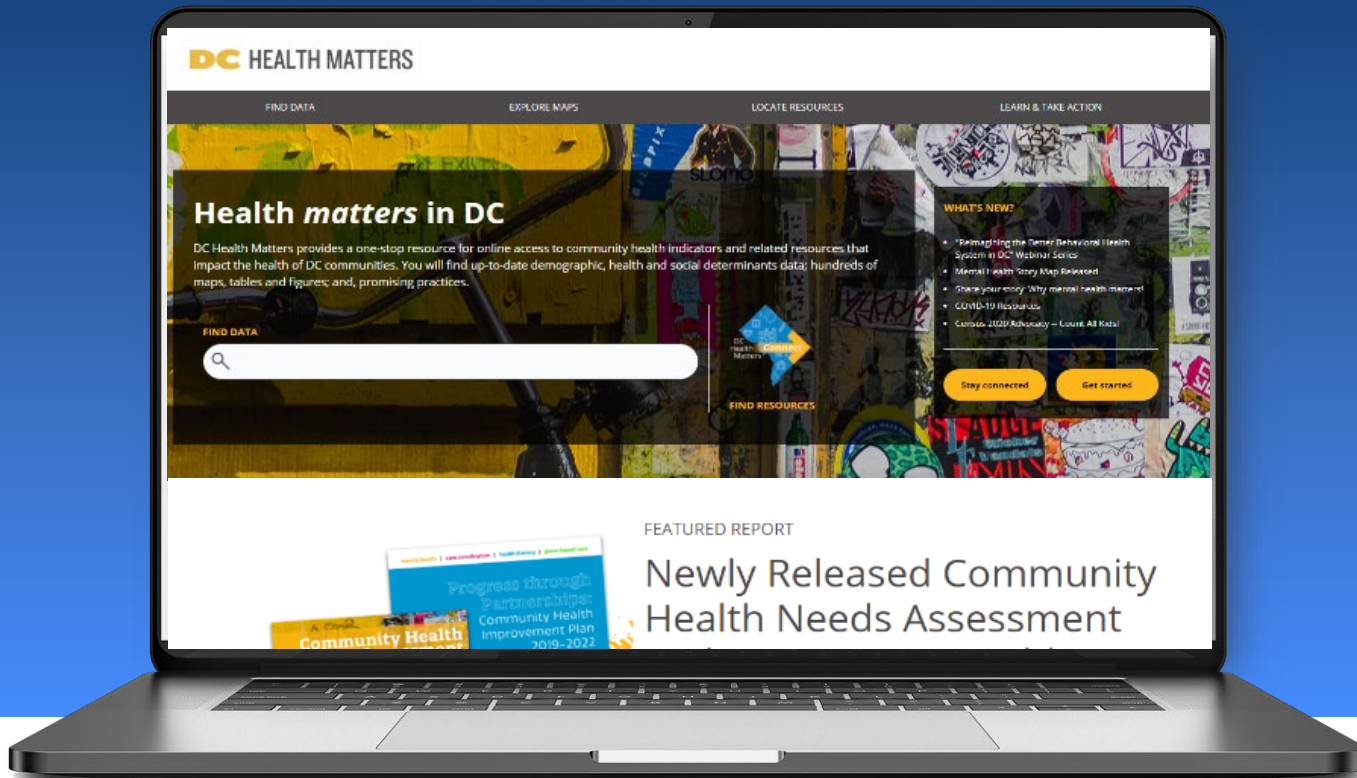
DC HEALTH MATTERS

FIND DATA
EXPLORE MAPS
LOCATE RESOURCES
LEARN & TAKE ACTION

SLOMO

Health *matters* in DC

DC Health Matters provides a one-stop resource for online access to community health indicators and related resources that impact the health of DC communities. You will find up-to-date demographic, health and social determinants data; hundreds of maps, tables and figures; and, promising practices.

FIND DATA

DC Health Matters Connect

FIND RESOURCES

WHAT'S NEW?

- "Reimagining the Better Behavioral Health System in DC" Webinar Series
- Mental Health Story Map Released
- Share your story: Why mental health matters!
- COVID-19 Resources
- Census 2020 Advocacy – Count All Kids!

Stay connected
Get started

FEATURED REPORT

Newly Released Community Health Needs Assessment

mental health | care coordination | health literacy | place-based care

Progress through Partnerships: Community Health Improvement Plan 2019-2022

Community Health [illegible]